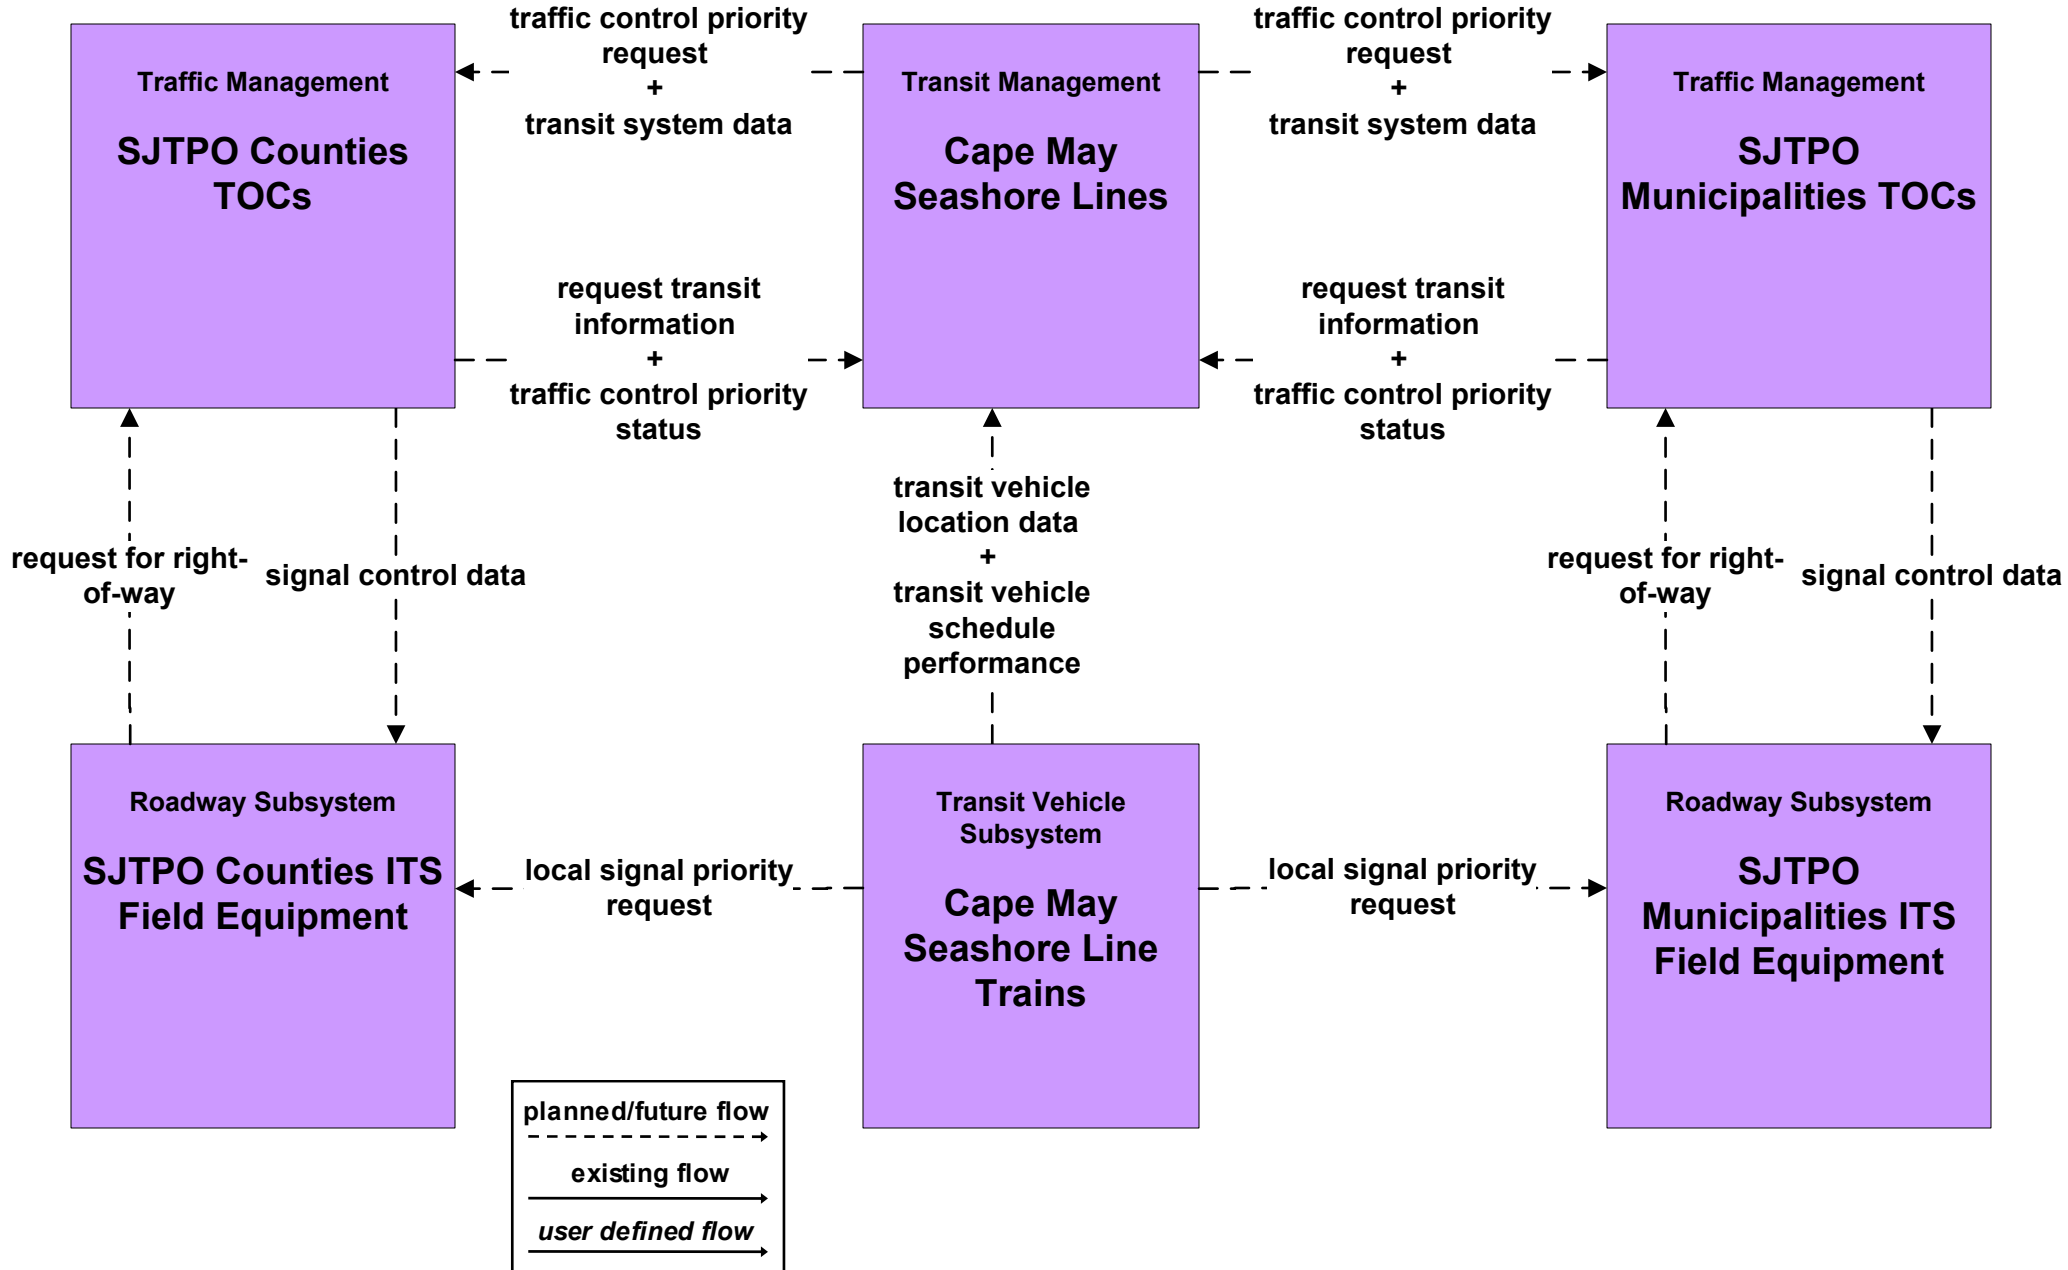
Traffic Management

SJTPO Counties TOCs

traffic control priority request
+
transit system data

Transit Management

Cape May Seashore Lines

traffic control priority request
+
transit system data

Traffic Management

SJTPO Municipalities TOCs

request transit information
+
traffic control priority status

request transit information
+
traffic control priority status

request for right-of-way

signal control data

transit vehicle location data
+
transit vehicle schedule performance

request for right-of-way

signal control data

Roadway Subsystem

SJTPO Counties ITS Field Equipment

local signal priority request

Transit Vehicle Subsystem

Cape May Seashore Line Trains

local signal priority request

Roadway Subsystem

SJTPO Municipalities ITS Field Equipment

planned/future flow

existing flow

user defined flow